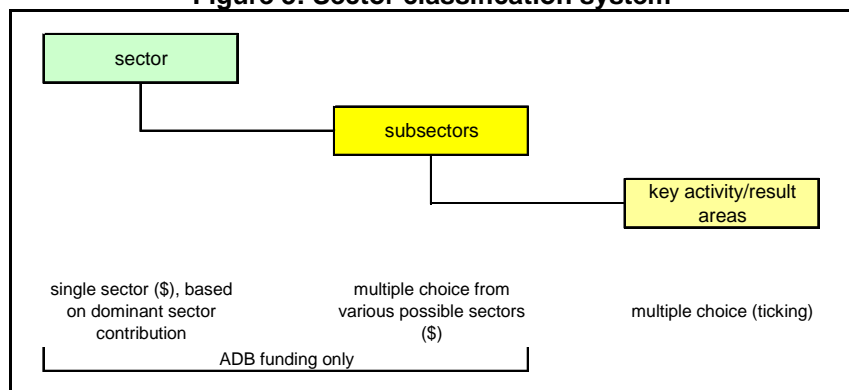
Figure 3: Sector classification system

sector

subsectors

key activity/result areas

single sector ($), based on dominant sector contribution

multiple choice from various possible sectors ($)

multiple choice (ticking)

ADB funding only